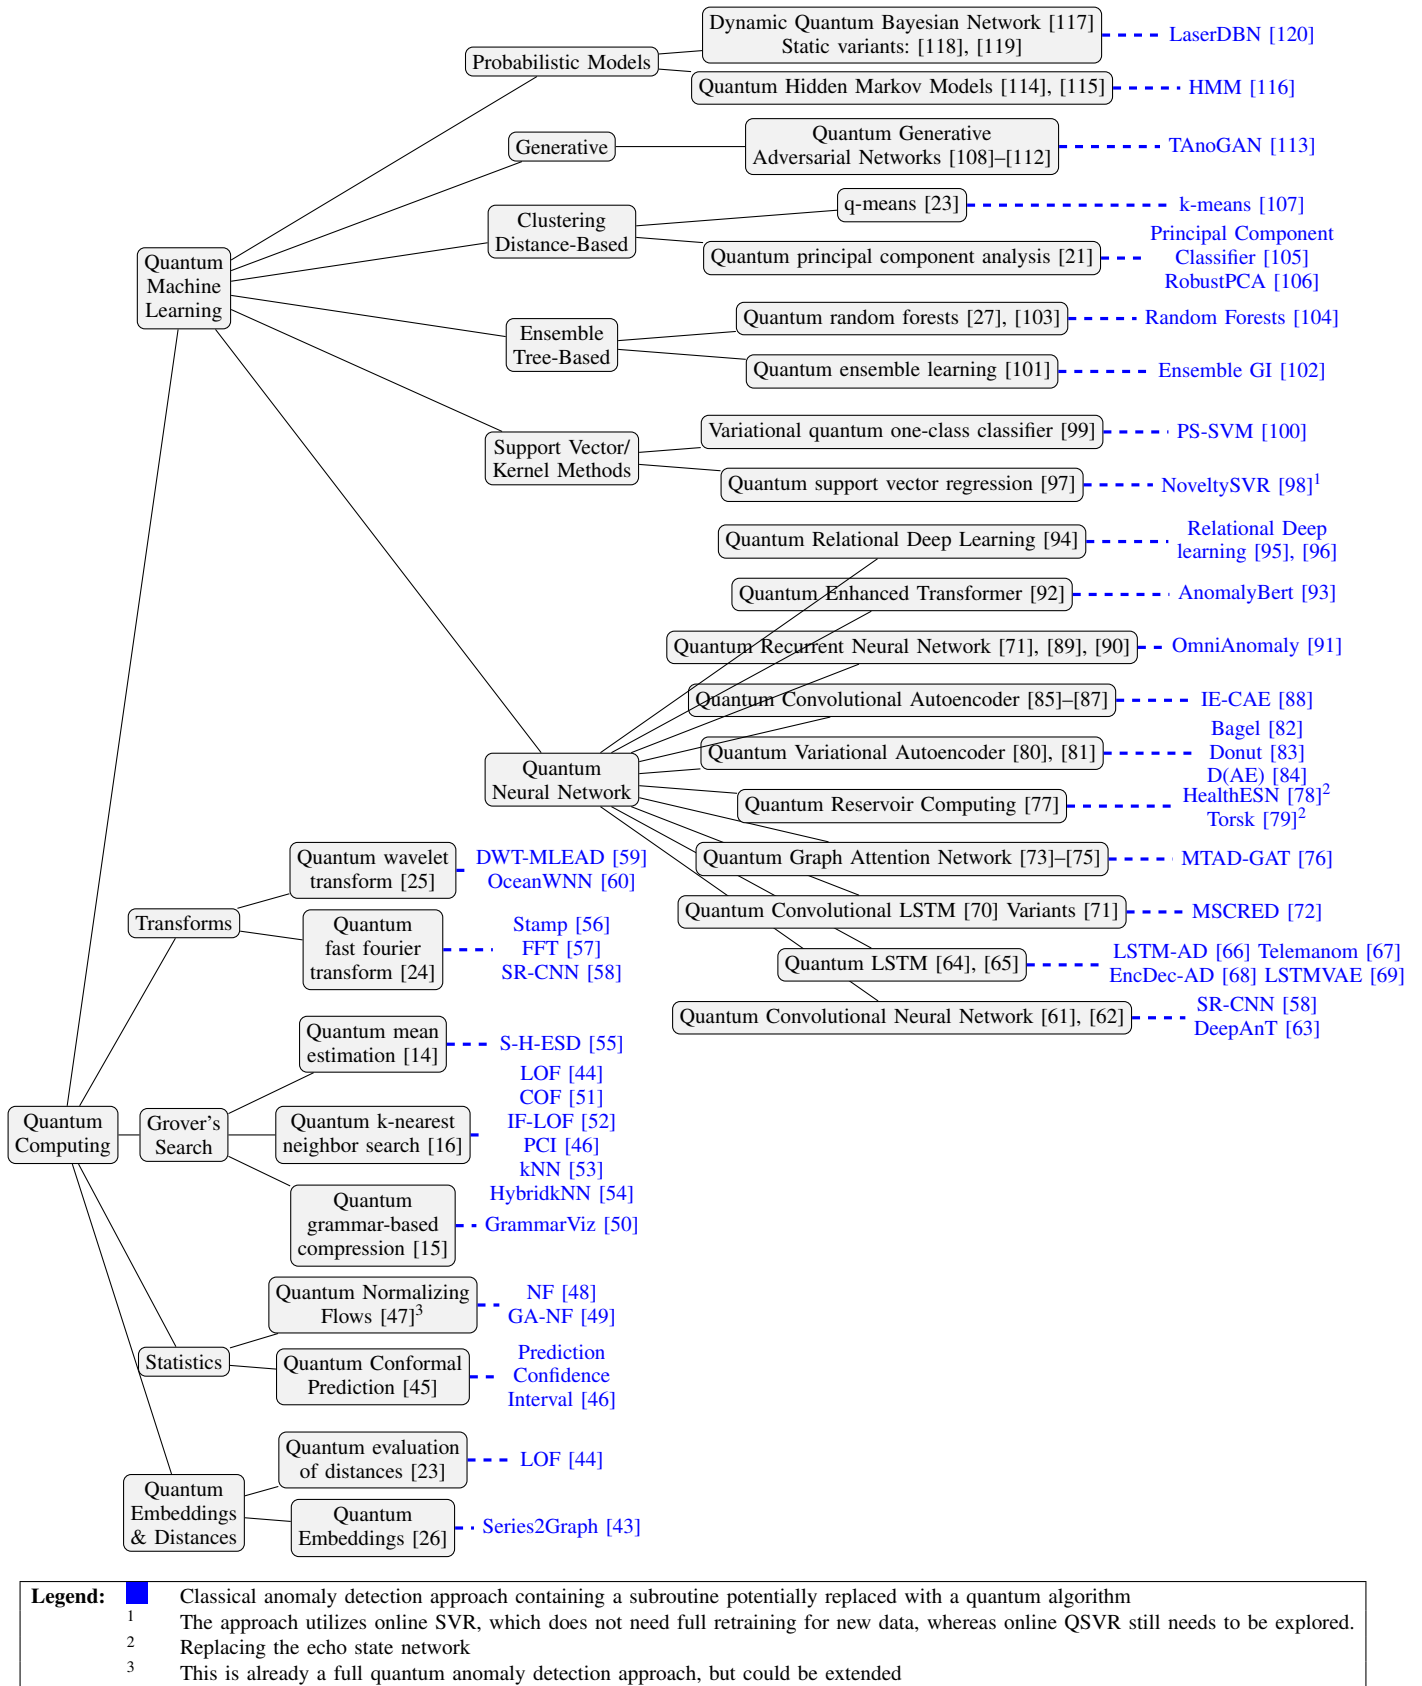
Quantum Computing

Quantum Machine Learning

Probabilistic Models
Dynamic Quantum Bayesian Network [117] Static variants: [118], [119] LaserDBN [120]
Quantum Hidden Markov Models [114], [115] HMM [116]

Generative
Quantum Generative Adversarial Networks [108]–[112] TAnoGAN [113]

Clustering Distance-Based
q-means [23] k-means [107]
Quantum principal component analysis [21] Principal Component Classifier [105] RobustPCA [106]

Ensemble Tree-Based
Quantum random forests [27], [103] Random Forests [104]
Quantum ensemble learning [101] Ensemble GI [102]

Support Vector/ Kernel Methods
Variational quantum one-class classifier [99] PS-SVM [100]
Quantum support vector regression [97] NoveltySVR [98]$^1$

Quantum Neural Network
Quantum Relational Deep Learning [94] Relational Deep learning [95], [96]
Quantum Enhanced Transformer [92] AnomalyBert [93]
Quantum Recurrent Neural Network [71], [89], [90] OmniAnomaly [91]
Quantum Convolutional Autoencoder [85]–[87] IE-CAE [88]
Quantum Variational Autoencoder [80], [81] Bagel [82] Donut [83] D(AE) [84]
Quantum Reservoir Computing [77] HealthESN [78]$^2$ Torsk [79]$^2$
Quantum Graph Attention Network [73]–[75] MTAD-GAT [76]
Quantum Convolutional LSTM [70] Variants [71] MSCRED [72]
Quantum LSTM [64], [65] LSTM-AD [66] Telemanom [67] EncDec-AD [68] LSTMVAE [69]
Quantum Convolutional Neural Network [61], [62] SR-CNN [58] DeepAnT [63]

Transforms
Quantum wavelet transform [25] DWT-MLEAD [59] OceanWNN [60]
Quantum fast fourier transform [24] Stamp [56] FFT [57] SR-CNN [58]

Grover's Search
Quantum mean estimation [14] S-H-ESD [55]
Quantum k-nearest neighbor search [16] LOF [44] COF [51] IF-LOF [52] PCI [46] kNN [53] HybridkNN [54]
Quantum grammar-based compression [15] GrammarViz [50]

Statistics
Quantum Normalizing Flows [47]$^3$ NF [48] GA-NF [49]
Quantum Conformal Prediction [45] Prediction Confidence Interval [46]

Quantum Embeddings & Distances
Quantum evaluation of distances [23] LOF [44]
Quantum Embeddings [26] Series2Graph [43]

Legend: Classical anomaly detection approach containing a subroutine potentially replaced with a quantum algorithm
$^1$ The approach utilizes online SVR, which does not need full retraining for new data, whereas online QSVR still needs to be explored.
$^2$ Replacing the echo state network
$^3$ This is already a full quantum anomaly detection approach, but could be extended